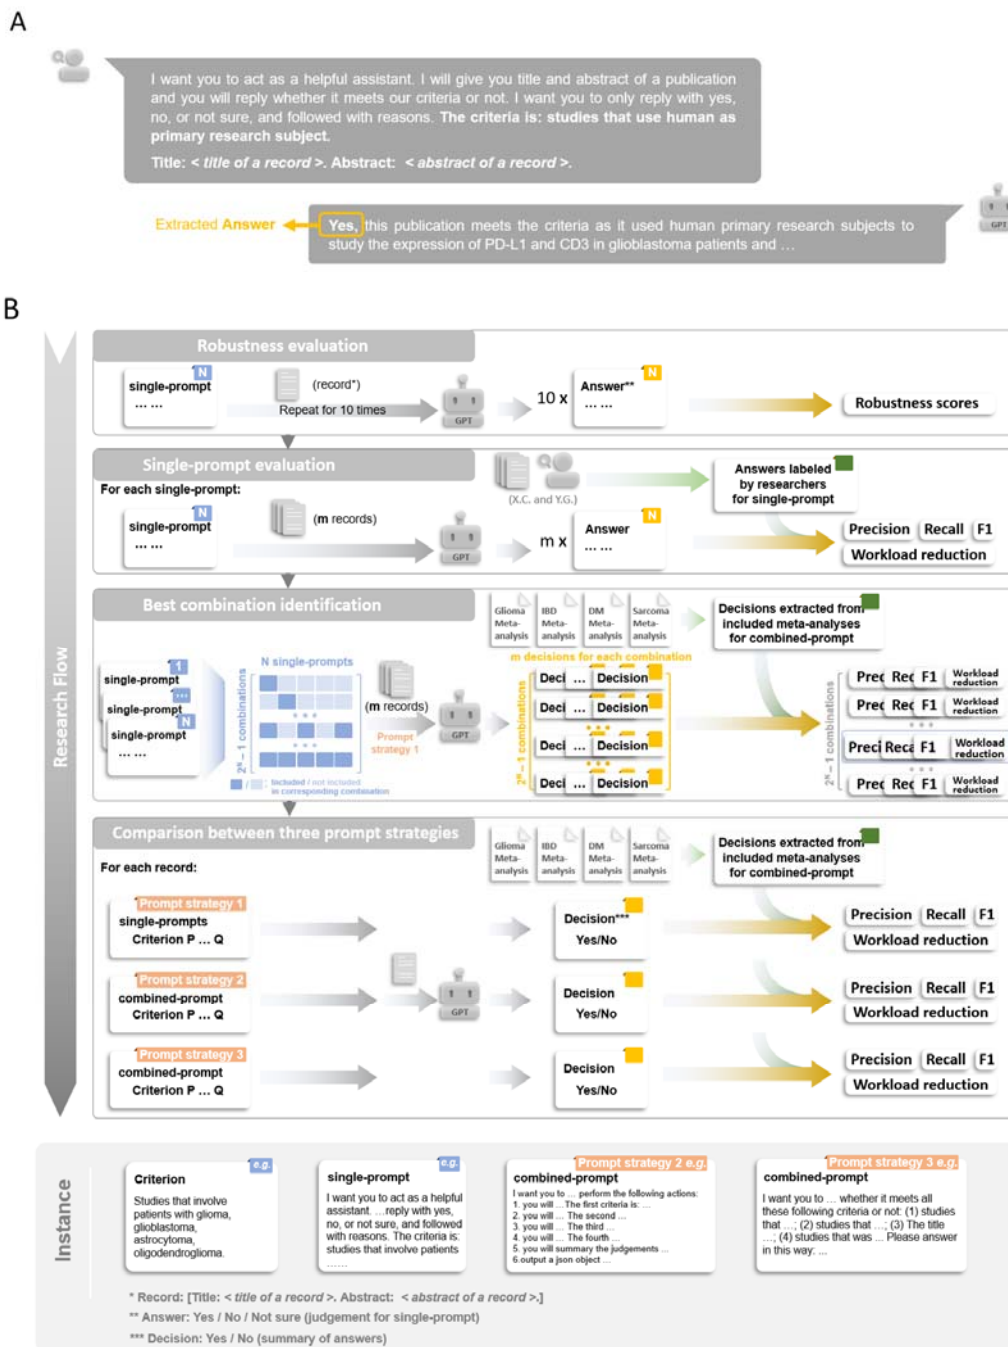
A

I want you to act as a helpful assistant. I will give you title and abstract of a publication and you will reply whether it meets our criteria or not. I want you to only reply with yes, no, or not sure, and followed with reasons. **The criteria is: studies that use human as primary research subject.**

Title: < *title of a record* >. Abstract: < *abstract of a record* >.

Extracted Answer

**Yes,** this publication meets the criteria as it used human primary research subjects to study the expression of PD-L1 and CD3 in glioblastoma patients and …

GPT

B

Research Flow

Robustness evaluation

single-prompt N
… …

(record*)
Repeat for 10 times

GPT

10 x

Answer** N
… …

Robustness scores

Single-prompt evaluation

For each single-prompt:

(X.C. and Y.G.)

Answers labeled by researchers for single-prompt

single-prompt N
… …

(m records)

GPT

m x

Answer N
… …

Precision | Recall | F1
Workload reduction

Best combination identification

Glioma Meta-analysis | IBD Meta-analysis | DM Meta-analysis | Sarcoma Meta-analysis

Decisions extracted from included meta-analyses for combined-prompt

m decisions for each combination

single-prompt 1
single-prompt …
single-prompt N
… …

N single-prompts

$2^N-1$ combinations

Included / not included in corresponding combination

(m records)

Prompt strategy 1

GPT

$2^N-1$ combinations

Deci … Decision
Deci … Decision
Deci … Decision
Deci … Decision

$2^N-1$ combinations

Prec Rec F1 Workload reduction
Prec Rec F1 Workload reduction
Preci Reca F1 Workload reduction
Prec Rec F1 Workload reduction

Comparison between three prompt strategies

For each record:

Glioma Meta-analysis | IBD Meta-analysis | DM Meta-analysis | Sarcoma Meta-analysis

Decisions extracted from included meta-analyses for combined-prompt

Prompt strategy 1
single-prompts
Criterion P … Q

Prompt strategy 2
combined-prompt
Criterion P … Q

Prompt strategy 3
combined-prompt
Criterion P … Q

GPT

Decision***
Yes/No

Decision
Yes/No

Decision
Yes/No

Precision | Recall | F1
Workload reduction

Precision | Recall | F1
Workload reduction

Precision | Recall | F1
Workload reduction

Instance

Criterion e.g.
Studies that involve patients with glioma, glioblastoma, astrocytoma, oligodendroglioma.

single-prompt e.g.
I want you to act as a helpful assistant. …reply with yes, no, or not sure, and followed with reasons. The criteria is: studies that involve patients ……

combined-prompt Prompt strategy 2 e.g.
I want you to … perform the following actions:
1. you will … The first criteria is: …
2. you will … The second …
3. you will … The third …
4. you will … The fourth …
5. you will summary the judgements …
6.output a json object …

combined-prompt Prompt strategy 3 e.g.
I want you to … whether it meets all these following criteria or not: (1) studies that …; (2) studies that …; (3) The title …; (4) studies that was … Please answer in this way: …

* Record: [Title: < *title of a record* >. Abstract: < *abstract of a record* >.]
** Answer: Yes / No / Not sure (judgement for single-prompt)
*** Decision: Yes / No (summary of answers)